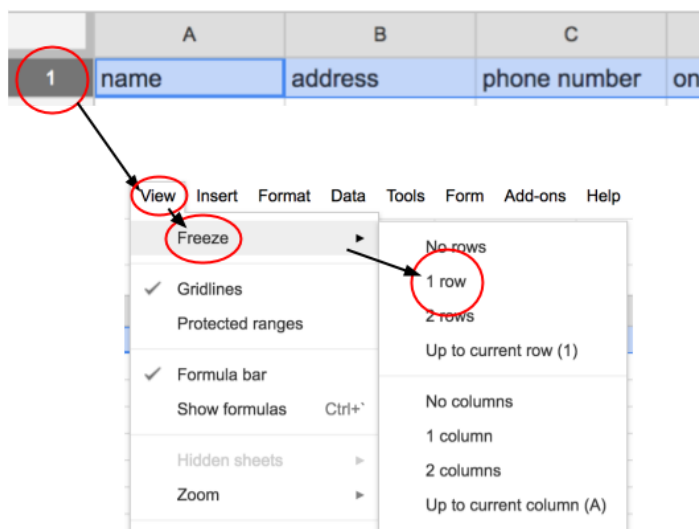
| | A | B | C | |
|---|---|---|---|---|
| 1 | name | address | phone number | on |

View Insert Format Data Tools Form Add-ons Help

Freeze

Gridlines
Protected ranges

Formula bar
Show formulas Ctrl+`

Hidden sheets
Zoom

No rows
1 row
2 rows
Up to current row (1)

No columns
1 column
2 columns
Up to current column (A)